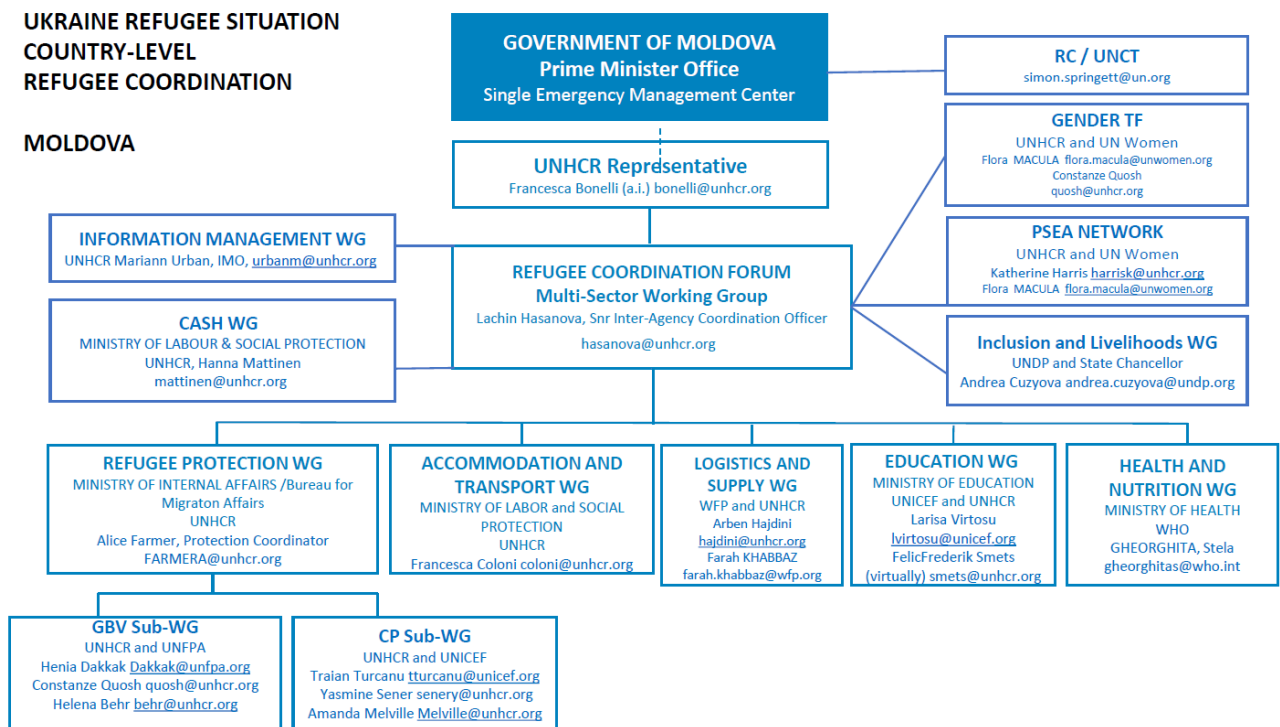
UKRAINE REFUGEE SITUATION
COUNTRY-LEVEL
REFUGEE COORDINATION

MOLDOVA

GOVERNMENT OF MOLDOVA
Prime Minister Office
Single Emergency Management Center

RC / UNCT
simon.springett@un.org

GENDER TF
UNHCR and UN Women
Flora MACULA flora.macula@unwomen.org
Constanze Quosh
quosh@unhcr.org

UNHCR Representative
Francesca Bonelli (a.i.) bonelli@unhcr.org

PSEA NETWORK
UNHCR and UN Women
Katherine Harris harrisk@unhcr.org
Flora MACULA flora.macula@unwomen.org

INFORMATION MANAGEMENT WG
UNHCR Mariann Urban, IMO, urbanm@unhcr.org

REFUGEE COORDINATION FORUM
Multi-Sector Working Group
Lachin Hasanova, Snr Inter-Agency Coordination Officer
hasanova@unhcr.org

CASH WG
MINISTRY OF LABOUR & SOCIAL PROTECTION
UNHCR, Hanna Mattinen
mattinen@unhcr.org

Inclusion and Livelihoods WG
UNDP and State Chancellor
Andrea Cuzyova andrea.cuzyova@undp.org

REFUGEE PROTECTION WG
MINISTRY OF INTERNAL AFFAIRS /Bureau for Migraton Affairs
UNHCR
Alice Farmer, Protection Coordinator
FARMERA@unhcr.org

ACCOMMODATION AND TRANSPORT WG
MINISTRY OF LABOR and SOCIAL PROTECTION
UNHCR
Francesca Coloni coloni@unhcr.org

LOGISTICS AND SUPPLY WG
WFP and UNHCR
Arben Hajdini
hajdini@unhcr.org
Farah KHABBAZ
farah.khabbaz@wfp.org

EDUCATION WG
MINISTRY OF EDUCATION
UNICEF and UNHCR
Larisa Virtosu
lvirtosu@unicef.org
FelicFrederik Smets
(virtually) smets@unhcr.org

HEALTH AND NUTRITION WG
MINISTRY OF HEALTH
WHO
GHEORGHITA, Stela
gheorghitas@who.int

GBV Sub-WG
UNHCR and UNFPA
Henia Dakkak Dakkak@unfpa.org
Constanze Quosh quosh@unhcr.org
Helena Behr behr@unhcr.org

CP Sub-WG
UNHCR and UNICEF
Traian Turcanu tturcanu@unicef.org
Yasmine Sener senery@unhcr.org
Amanda Melville Melville@unhcr.org